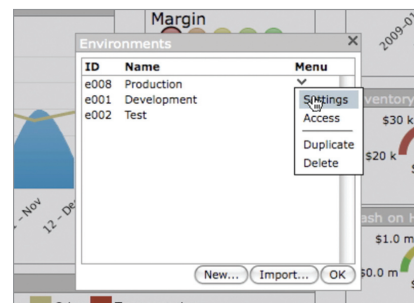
Margin

2009-0

Environments

| ID | Name | Menu |
|---|---|---|
| e008 | Production | |
| e001 | Development | |
| e002 | Test | |

Settings
Access
Duplicate
Delete

ventory
$30 k
$20 k

ash on H
$1.0 m
$0.0 m

- Nov
12 - De

New... Import... OK